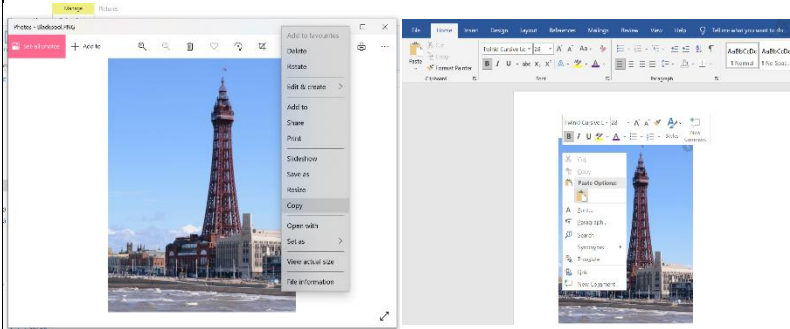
Manage Pictures

Photos - Blackpool.PNG

See all photos

Add to

Add to favourites
Delete
Rotate
Edit & create
Add to
Share
Print
Slideshow
Save as
Resize
Copy
Open with
Set as
View actual size
File information

File Home Insert Design Layout References Mailings Review View Help Tell me what you want to do

Cut
Copy
Format Painter
Paste
Clipboard
Font
Paragraph
AaBbCcDc AaBbCcDc
1 Normal 1 No Spac...

Twinkl Cursive L 36
New Comment

Cut
Copy
Paste Options:
Font...
Paragraph...
Search
Synonyms
Translate
Link
New Comment